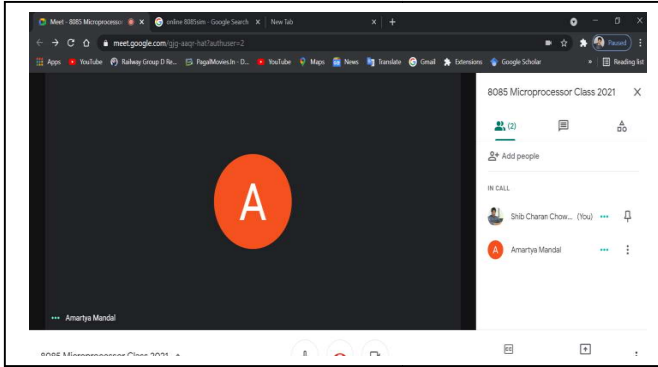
Meet - 8085 Microprocesso × online 8085sim - Google Search × New Tab × +

meet.google.com/gjg-aaqr-hat?authuser=2

Paused

Apps YouTube Railway Group D Re... PagalMovies.In - D... YouTube Maps News Translate Gmail Extensions Google Scholar » Reading list

8085 Microprocessor Class 2021 ×

(2)

Add people

IN CALL

Shib Charan Chow... (You)

Amartya Mandal

A

Amartya Mandal

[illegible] Microprocessor Class 2021